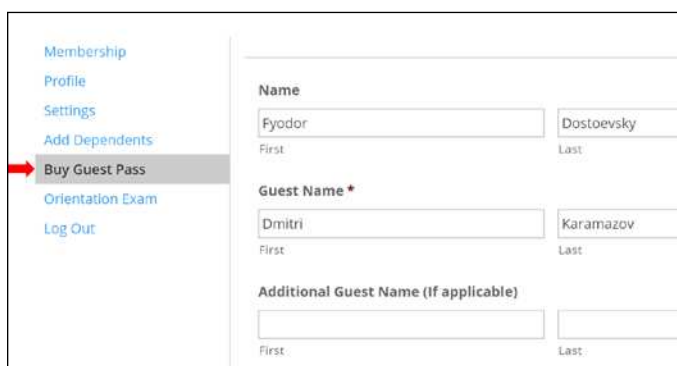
Membership
Profile
Settings
Add Dependents
Buy Guest Pass
Orientation Exam
Log Out

Name

Fyodor
First

Dostoevsky
Last

Guest Name *

Dmitri
First

Karamazov
Last

Additional Guest Name (If applicable)

First

Last